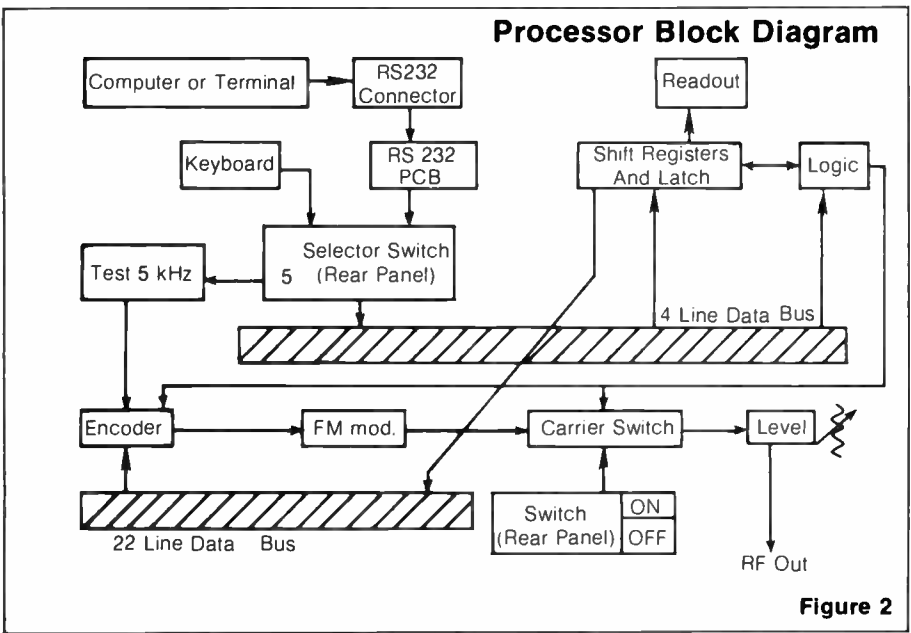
Processor Block Diagram

Computer or Terminal

RS232 Connector

Readout

Keyboard

RS 232 PCB

Shift Registers And Latch

Logic

Test 5 kHz

Selector Switch (Rear Panel)

5

4 Line Data Bus

Encoder

FM mod.

Carrier Switch

Level

Switch (Rear Panel)

ON

OFF

22 Line Data Bus

RF Out

Figure 2